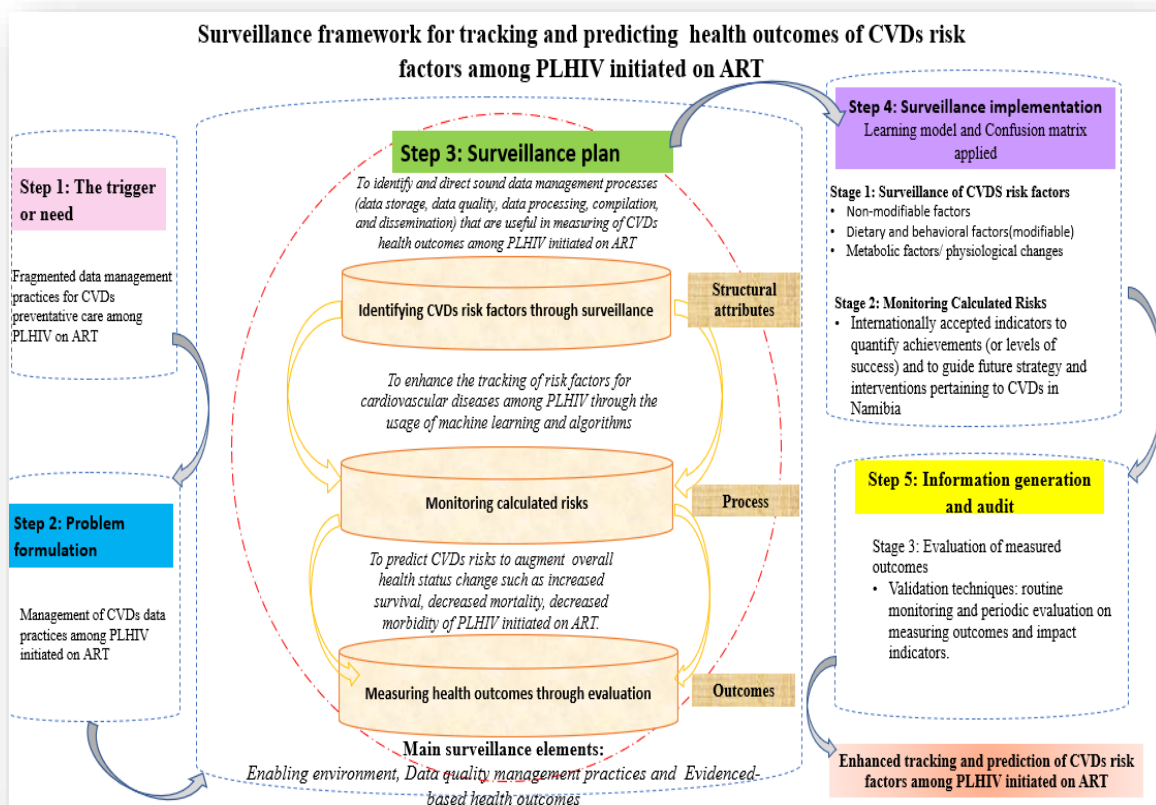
Surveillance framework for tracking and predicting health outcomes of CVDs risk factors among PLHIV initiated on ART

Step 1: The trigger or need

Fragmented data management practices for CVDs preventative care among PLHIV on ART

Step 2: Problem formulation

Management of CVDs data practices among PLHIV initiated on ART

Step 3: Surveillance plan

To identify and direct sound data management processes (data storage, data quality, data processing, compilation, and dissemination) that are useful in measuring of CVDs health outcomes among PLHIV initiated on ART

Identifying CVDs risk factors through surveillance

Structural attributes

To enhance the tracking of risk factors for cardiovascular diseases among PLHIV through the usage of machine learning and algorithms

Monitoring calculated risks

Process

To predict CVDs risks to augment overall health status change such as increased survival, decreased mortality, decreased morbidity of PLHIV initiated on ART.

Measuring health outcomes through evaluation

Outcomes

Main surveillance elements:
Enabling environment, Data quality management practices and Evidenced-based health outcomes

Step 4: Surveillance implementation
Learning model and Confusion matrix applied

Stage 1: Surveillance of CVDS risk factors
• Non-modifiable factors
• Dietary and behavioral factors(modifiable)
• Metabolic factors/ physiological changes

Stage 2: Monitoring Calculated Risks
• Internationally accepted indicators to quantify achievements (or levels of success) and to guide future strategy and interventions pertaining to CVDs in Namibia

Step 5: Information generation and audit

Stage 3: Evaluation of measured outcomes
• Validation techniques: routine monitoring and periodic evaluation on measuring outcomes and impact indicators.

Enhanced tracking and prediction of CVDs risk factors among PLHIV initiated on ART